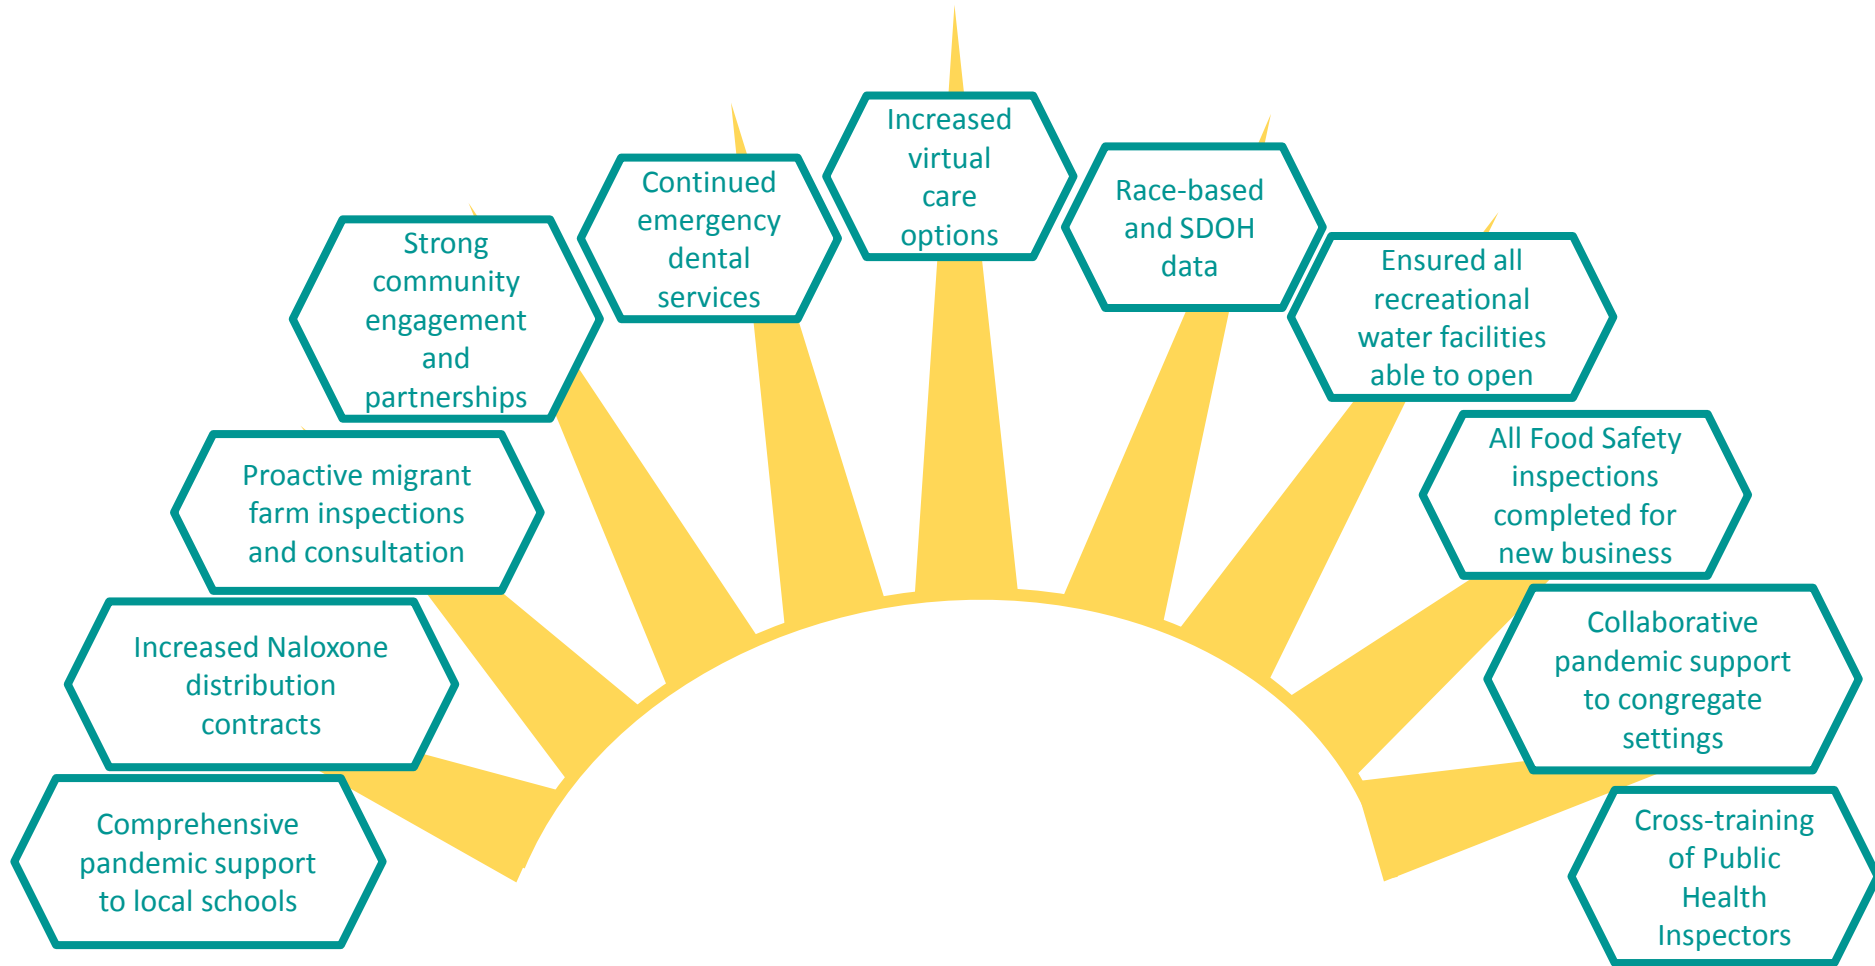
Comprehensive pandemic support to local schools

Increased Naloxone distribution contracts

Proactive migrant farm inspections and consultation

Strong community engagement and partnerships

Continued emergency dental services

Increased virtual care options

Race-based and SDOH data

Ensured all recreational water facilities able to open

All Food Safety inspections completed for new business

Collaborative pandemic support to congregate settings

Cross-training of Public Health Inspectors